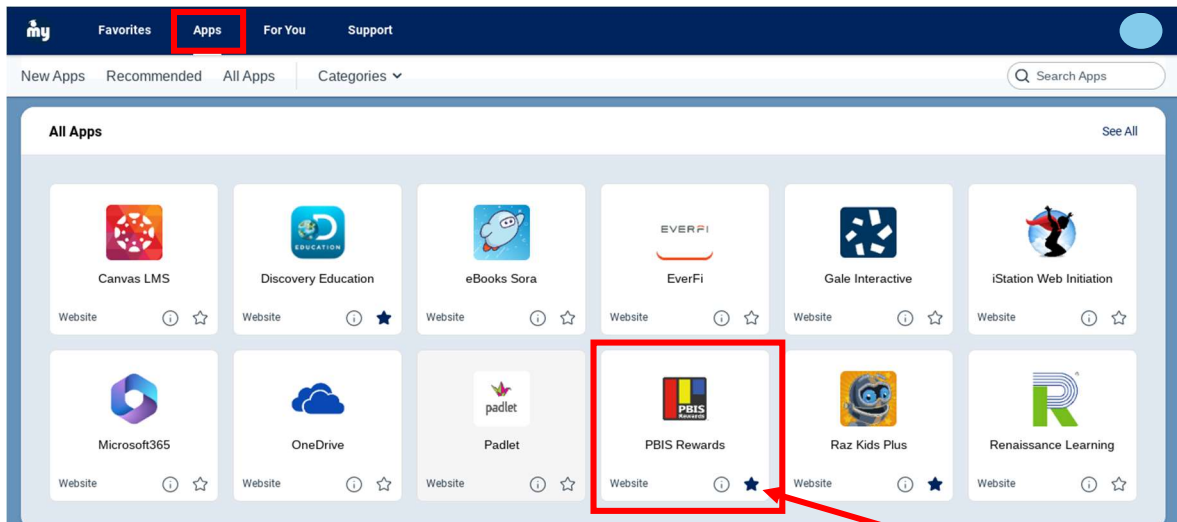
my Favorites Apps For You Support

New Apps Recommended All Apps Categories

Search Apps

All Apps

See All

EDUCATION
Canvas LMS
Website

Discovery Education
Website

eBooks Sora
Website

EVERFI
EverFi
Website

Gale Interactive
Website

iStation Web Initiation
Website

Microsoft365
Website

OneDrive
Website

padlet
Padlet
Website

PBIS Rewards
PBIS Rewards
Website

Raz Kids Plus
Website

Renaissance Learning
Website